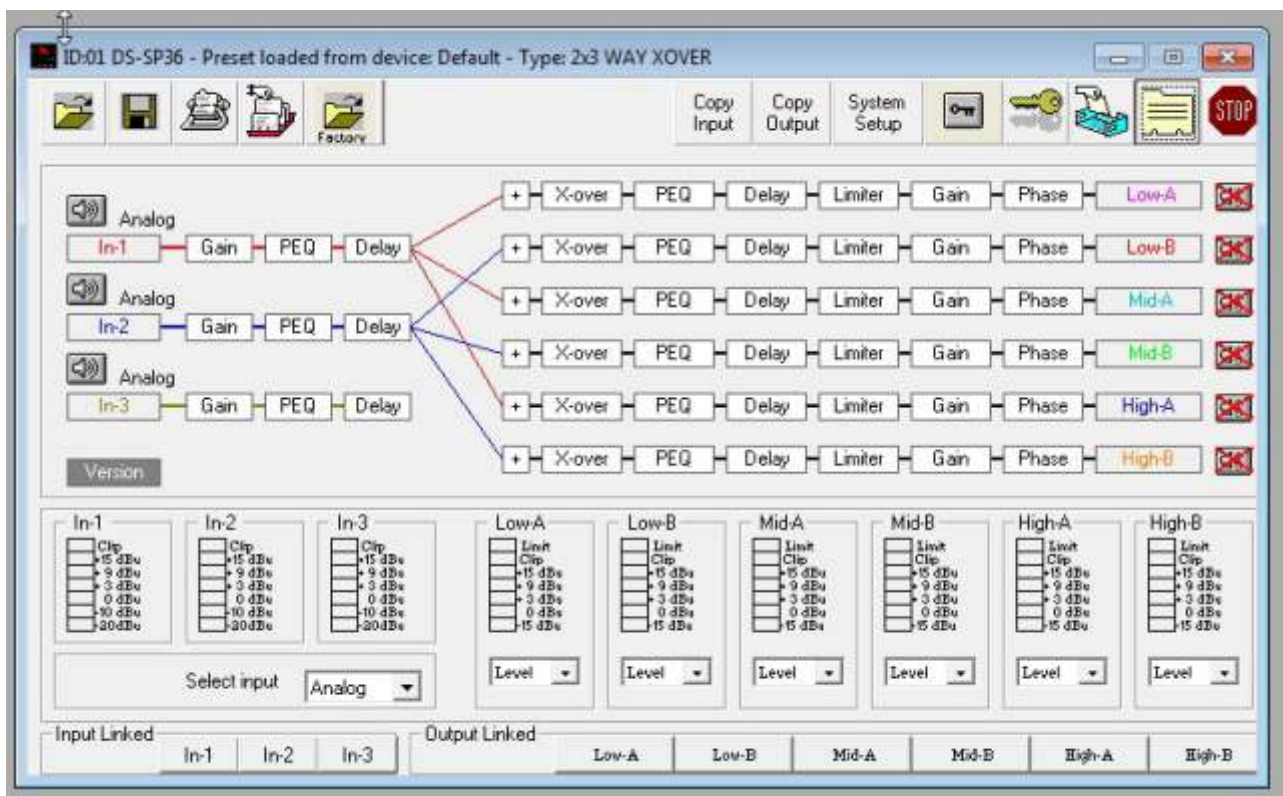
ID:01 DS-SP36 - Preset loaded from device: Default - Type: 2x3 WAY XOVER

Factory

Copy Input

Copy Output

System Setup

STOP

Analog

In-1 Gain PEQ Delay

Analog

In-2 Gain PEQ Delay

Analog

In-3 Gain PEQ Delay

Version

+ X-over PEQ Delay Limiter Gain Phase Low-A

+ X-over PEQ Delay Limiter Gain Phase Low-B

+ X-over PEQ Delay Limiter Gain Phase Mid-A

+ X-over PEQ Delay Limiter Gain Phase Mid-B

+ X-over PEQ Delay Limiter Gain Phase High-A

+ X-over PEQ Delay Limiter Gain Phase High-B

In-1
Clip
+15 dBu
+9 dBu
+3 dBu
0 dBu
-10 dBu
-20dBu

In-2
Clip
+15 dBu
+9 dBu
+3 dBu
0 dBu
-10 dBu
-20dBu

In-3
Clip
+15 dBu
+9 dBu
+3 dBu
0 dBu
-10 dBu
-20dBu

Select input Analog

Low-A
Limit
Clip
+15 dBu
+9 dBu
+3 dBu
0 dBu
-15 dBu
Level

Low-B
Limit
Clip
+15 dBu
+9 dBu
+3 dBu
0 dBu
-15 dBu
Level

Mid-A
Limit
Clip
+15 dBu
+9 dBu
+3 dBu
0 dBu
-15 dBu
Level

Mid-B
Limit
Clip
+15 dBu
+9 dBu
+3 dBu
0 dBu
-15 dBu
Level

High-A
Limit
Clip
+15 dBu
+9 dBu
+3 dBu
0 dBu
-15 dBu
Level

High-B
Limit
Clip
+15 dBu
+9 dBu
+3 dBu
0 dBu
-15 dBu
Level

Input Linked
In-1 In-2 In-3

Output Linked
Low-A Low-B Mid-A Mid-B High-A High-B